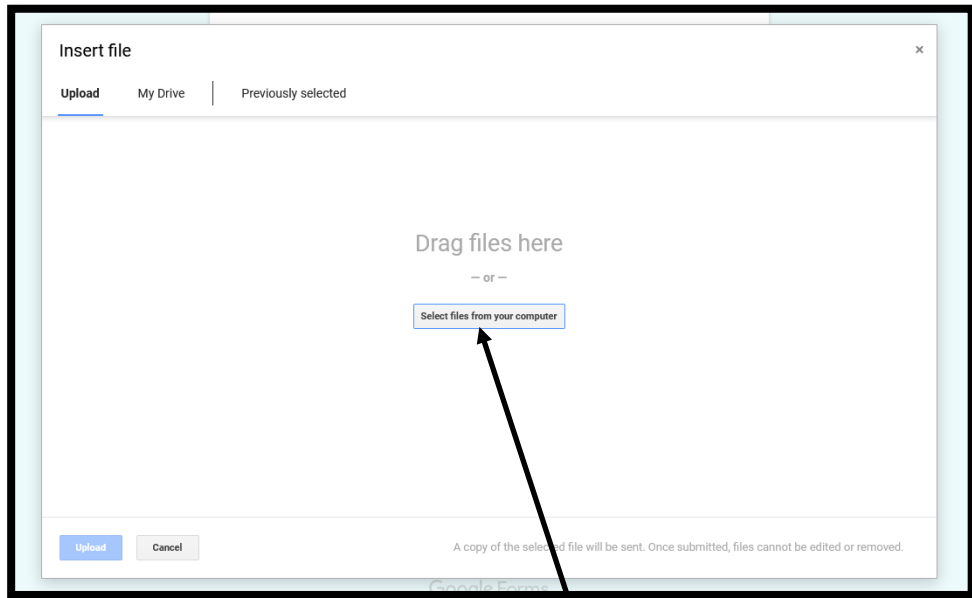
Insert file
×

Upload My Drive Previously selected

Drag files here

— or —

Select files from your computer

Upload Cancel

A copy of the selected file will be sent. Once submitted, files cannot be edited or removed.

Google Forms